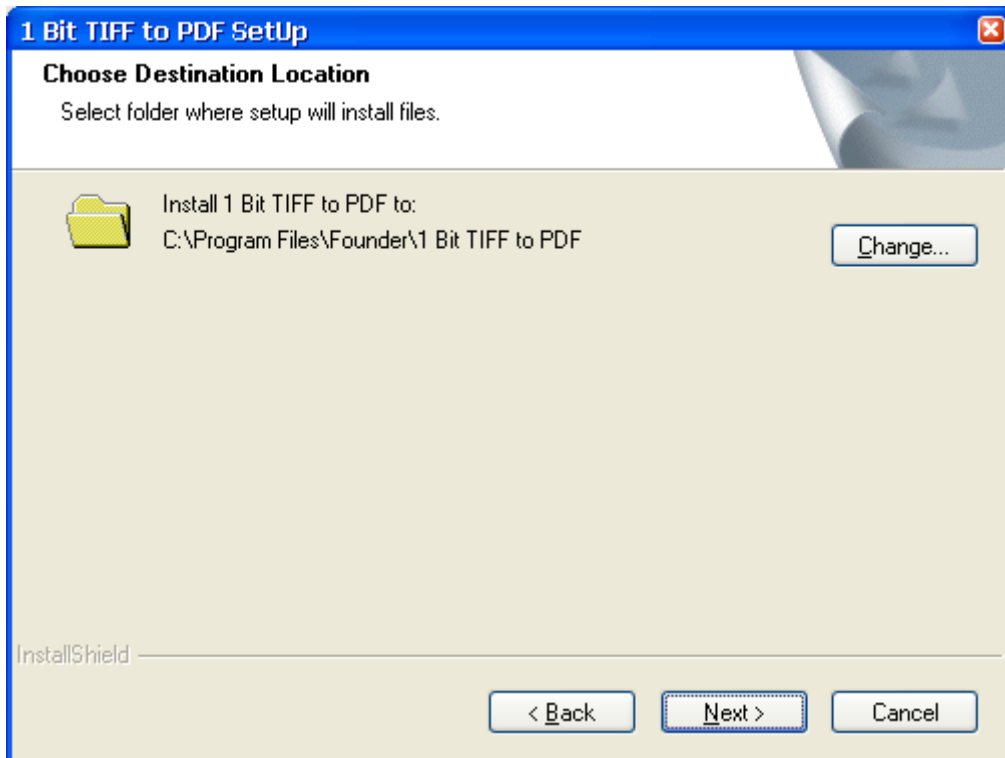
1 Bit TIFF to PDF SetUp

Choose Destination Location

Select folder where setup will install files.

Install 1 Bit TIFF to PDF to:
C:\Program Files\Founder\1 Bit TIFF to PDF

Change...

InstallShield

< Back

Next >

Cancel